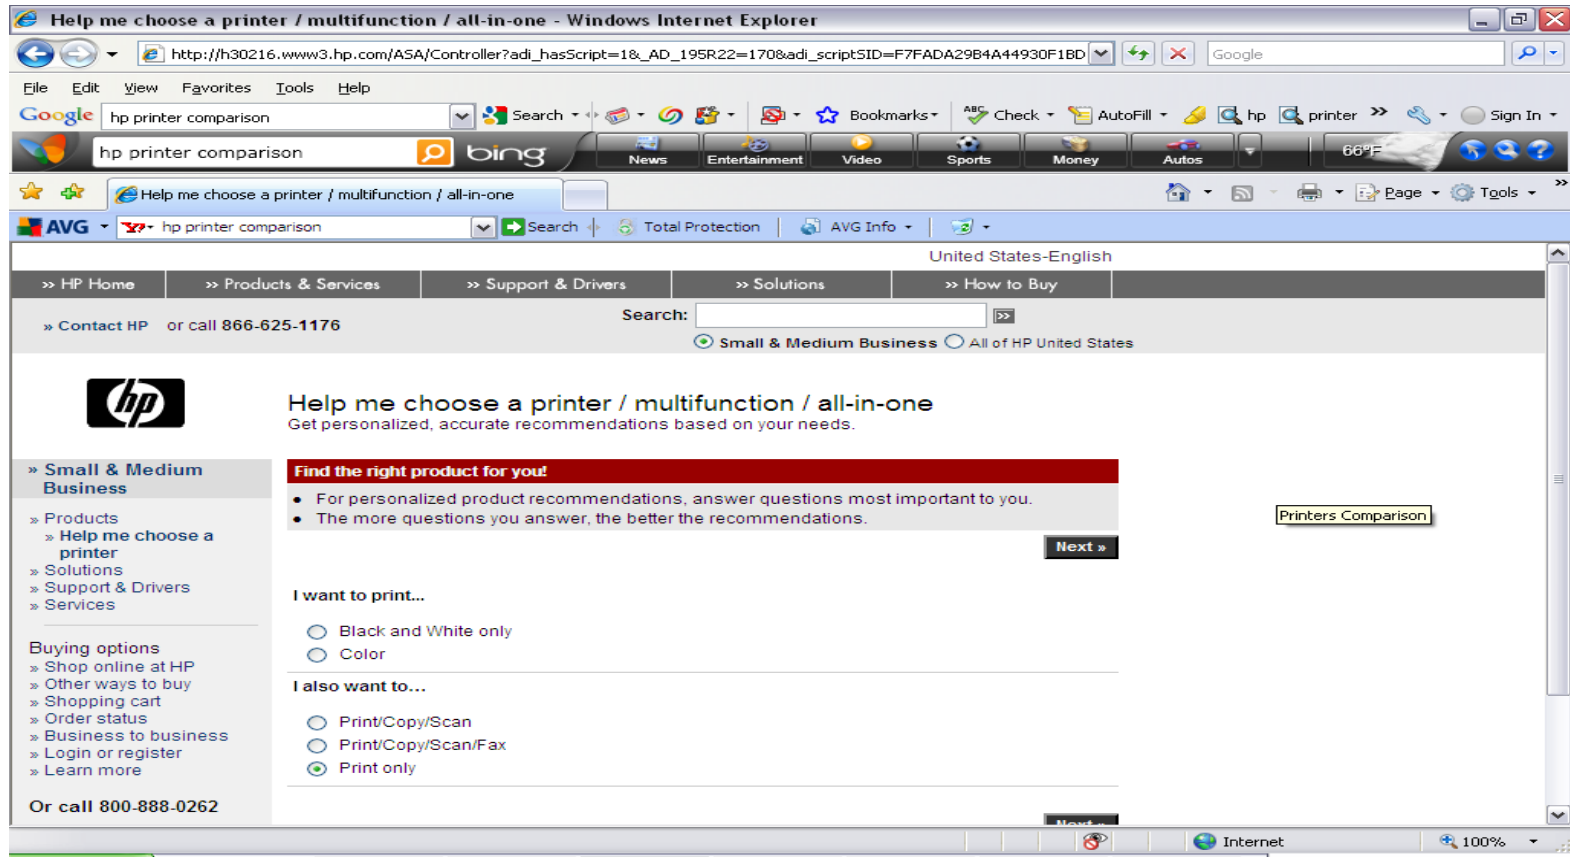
Help me choose a printer / multifunction / all-in-one - Windows Internet Explorer

http://h30216.www3.hp.com/ASA/Controller?adi_hasScript=1&_AD_195R22=170&adi_scriptSID=F7FADA29B4A44930F1BD

Google

File Edit View Favorites Tools Help

Google hp printer comparison Search Bookmarks Check AutoFill hp printer Sign In

hp printer comparison bing News Entertainment Video Sports Money Autos 66°F

Help me choose a printer / multifunction / all-in-one

Page Tools

AVG hp printer comparison Search Total Protection AVG Info

United States-English

» HP Home » Products & Services » Support & Drivers » Solutions » How to Buy

» Contact HP or call 866-625-1176

Search:

Small & Medium Business All of HP United States

Help me choose a printer / multifunction / all-in-one

Get personalized, accurate recommendations based on your needs.

» Small & Medium Business

» Products
» Help me choose a printer
» Solutions
» Support & Drivers
» Services

Buying options
» Shop online at HP
» Other ways to buy
» Shopping cart
» Order status
» Business to business
» Login or register
» Learn more

Or call 800-888-0262

Find the right product for you!

• For personalized product recommendations, answer questions most important to you.
• The more questions you answer, the better the recommendations.

Next »

Printers Comparison

I want to print...

Black and White only
Color

I also want to...

Print/Copy/Scan
Print/Copy/Scan/Fax
Print only

Internet 100%